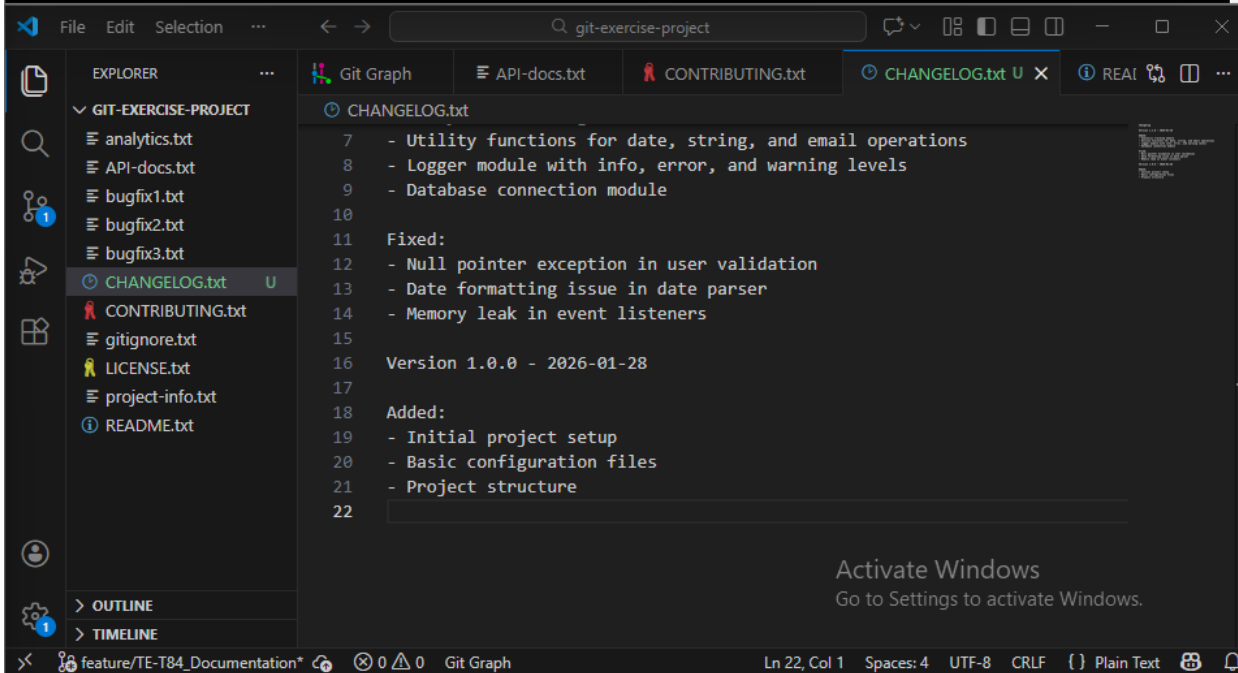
File Edit Selection ···
git-exercise-project

EXPLORER ···
GIT-EXERCISE-PROJECT
analytics.txt
API-docs.txt
bugfix1.txt
bugfix2.txt
bugfix3.txt
CHANGELOG.txt U
CONTRIBUTING.txt
gitignore.txt
LICENSE.txt
project-info.txt
README.txt

Git Graph | API-docs.txt | CONTRIBUTING.txt | CHANGELOG.txt U | READ

CHANGELOG.txt

7 - Utility functions for date, string, and email operations
8 - Logger module with info, error, and warning levels
9 - Database connection module
10
11 Fixed:
12 - Null pointer exception in user validation
13 - Date formatting issue in date parser
14 - Memory leak in event listeners
15
16 Version 1.0.0 - 2026-01-28
17
18 Added:
19 - Initial project setup
20 - Basic configuration files
21 - Project structure
22

Activate Windows
Go to Settings to activate Windows.

> OUTLINE
> TIMELINE

feature/TE-T84_Documentation* ⊗ 0 ⚠ 0 Git Graph Ln 22, Col 1 Spaces: 4 UTF-8 CRLF {} Plain Text